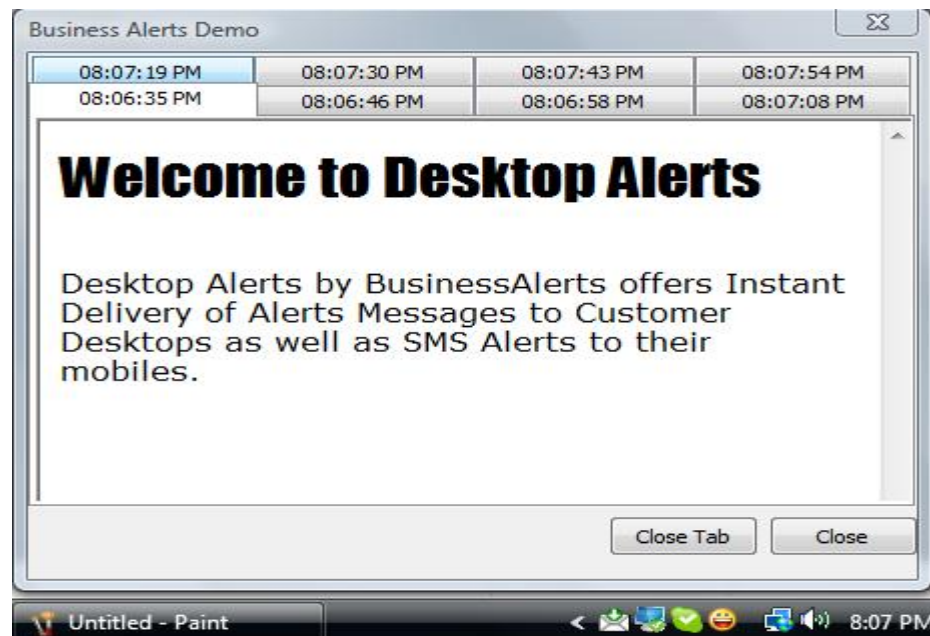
Business Alerts Demo

08:07:19 PM 08:07:30 PM 08:07:43 PM 08:07:54 PM
08:06:35 PM 08:06:46 PM 08:06:58 PM 08:07:08 PM

Welcome to Desktop Alerts

Desktop Alerts by BusinessAlerts offers Instant Delivery of Alerts Messages to Customer Desktops as well as SMS Alerts to their mobiles.

Close Tab Close

Untitled - Paint

8:07 PM